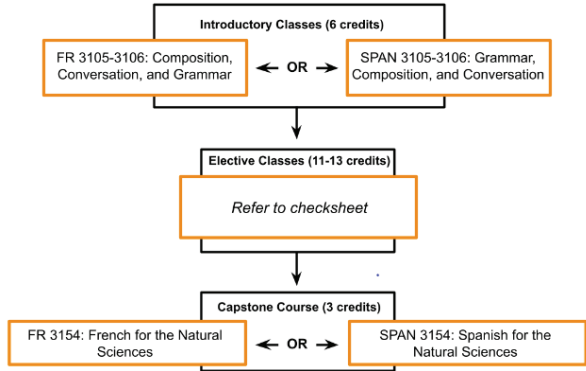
Introductory Classes (6 credits)

FR 3105-3106: Composition, Conversation, and Grammar

← OR →

SPAN 3105-3106: Grammar, Composition, and Conversation

Elective Classes (11-13 credits)

*Refer to checksheet*

Capstone Course (3 credits)

FR 3154: French for the Natural Sciences

← OR →

SPAN 3154: Spanish for the Natural Sciences